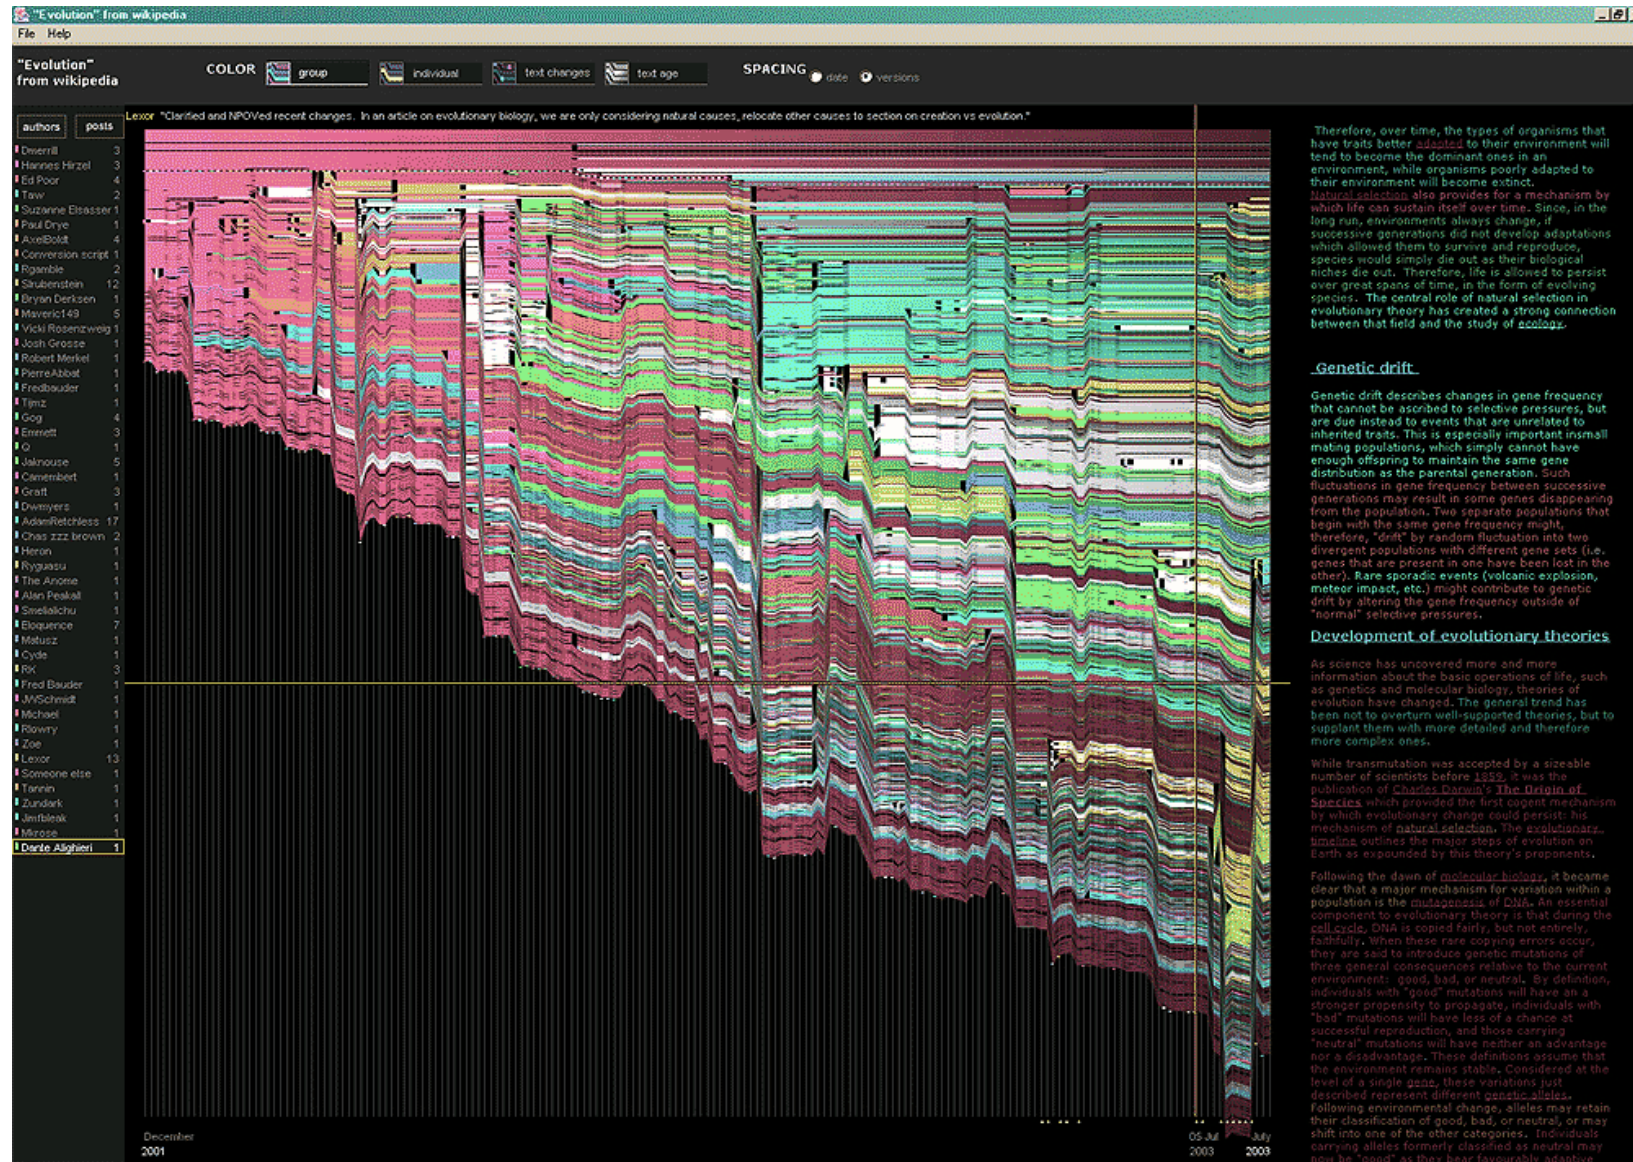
"Evolution" from wikipedia

File Help

"Evolution" from wikipedia

COLOR group individual text changes text age

SPACING date versions

Lexor "Clarified and NPOVed recent changes. In an article on evolutionary biology, we are only considering natural causes, relocate other causes to section on creation vs evolution."

authors posts

| | |
|---|---|
| Dmerrill | 3 |
| Hannes Hirzel | 3 |
| Ed Poor | 4 |
| Taw | 2 |
| Suzanne Elsasser | 1 |
| Paul Drye | 1 |
| AxelBoldt | 4 |
| Conversion script | 1 |
| Rgamble | 2 |
| Sbrubenstein | 12 |
| Bryan Derksen | 1 |
| Maveric149 | 5 |
| Vicki Rosenzweig | 1 |
| Josh Grosse | 1 |
| Robert Merkel | 1 |
| PierreAbbat | 1 |
| Fredbauder | 1 |
| Tjmz | 1 |
| Gog | 4 |
| Emmett | 3 |
| O | 1 |
| Jaknouse | 5 |
| Camembert | 1 |
| Graft | 3 |
| Dwmyers | 1 |
| AdamRetchless | 17 |
| Chas zzz brown | 2 |
| Heron | 1 |
| Ryguasu | 1 |
| The Anome | 1 |
| Alan Peakall | 1 |
| Smelialichu | 1 |
| Eloquence | 7 |
| Matusz | 1 |
| Cyde | 1 |
| RK | 3 |
| Fred Bauder | 1 |
| JWSchmidt | 1 |
| Michael | 1 |
| Rlowry | 1 |
| Zoe | 1 |
| Lexor | 13 |
| Someone else | 1 |
| Tannin | 1 |
| Zundark | 1 |
| Jimfbleak | 1 |
| Mkrose | 1 |
| Dante Alighieri | 1 |

December 2001

05 Jul 2003

July 2003

Therefore, over time, the types of organisms that have traits better adapted to their environment will tend to become the dominant ones in an environment, while organisms poorly adapted to their environment will become extinct. Natural selection also provides for a mechanism by which life can sustain itself over time. Since, in the long run, environments always change, if successive generations did not develop adaptations which allowed them to survive and reproduce, species would simply die out as their biological niches die out. Therefore, life is allowed to persist over great spans of time, in the form of evolving species. The central role of natural selection in evolutionary theory has created a strong connection between that field and the study of ecology.

Genetic drift

Genetic drift describes changes in gene frequency that cannot be ascribed to selective pressures, but are due instead to events that are unrelated to inherited traits. This is especially important insmall mating populations, which simply cannot have enough offspring to maintain the same gene distribution as the parental generation. Such fluctuations in gene frequency between successive generations may result in some genes disappearing from the population. Two separate populations that begin with the same gene frequency might, therefore, "drift" by random fluctuation into two divergent populations with different gene sets (i.e. genes that are present in one have been lost in the other). Rare sporadic events (volcanic explosion, meteor impact, etc.) might contribute to genetic drift by altering the gene frequency outside of "normal" selective pressures.

Development of evolutionary theories

As science has uncovered more and more information about the basic operations of life, such as genetics and molecular biology, theories of evolution have changed. The general trend has been not to overturn well-supported theories, but to supplant them with more detailed and therefore more complex ones.

While transmutation was accepted by a sizeable number of scientists before 1859, it was the publication of Charles Darwin's The Origin of Species which provided the first cogent mechanism by which evolutionary change could persist: his mechanism of natural selection. The evolutionary timeline outlines the major steps of evolution on Earth as expounded by this theory's proponents.

Following the dawn of molecular biology, it became clear that a major mechanism for variation within a population is the mutagenesis of DNA. An essential component to evolutionary theory is that during the cell cycle, DNA is copied fairly, but not entirely, faithfully. When these rare copying errors occur, they are said to introduce genetic mutations of three general consequences relative to the current environment: good, bad, or neutral. By definition, individuals with "good" mutations will have an a stronger propensity to propagate, individuals with "bad" mutations will have less of a chance at successful reproduction, and those carrying "neutral" mutations will have neither an advantage nor a disadvantage. These definitions assume that the environment remains stable. Considered at the level of a single gene, these variations just described represent different genetic alleles. Following environmental change, alleles may retain their classification of good, bad, or neutral, or may shift into one of the other categories. Individuals carrying alleles formerly classified as neutral may now be "good" as they bear favourable adaptive